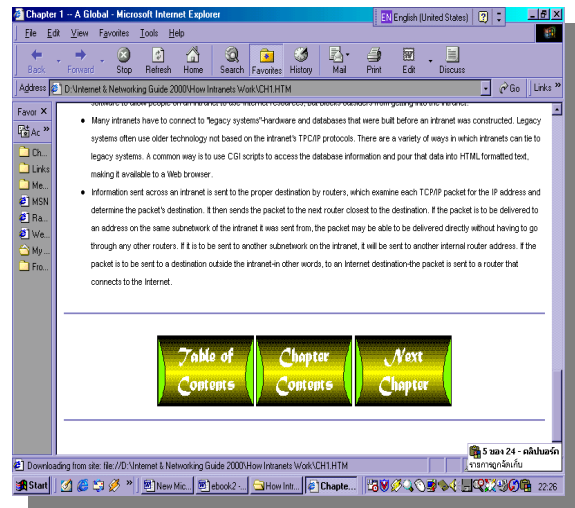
Chapter 1 -- A Global - Microsoft Internet Explorer

EN English (United States)

File Edit View Favorites Tools Help

Back Forward Stop Refresh Home Search Favorites History Mail Print Edit Discuss

Address D:\Internet & Networking Guide 2000\How Intranets Work\CH1.HTM

Go Links

Favor ×

Ac

Ch...
Links
Me...
MSN
Ra...
We...
My...
Fro...

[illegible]

- Many intranets have to connect to "legacy systems"-hardware and databases that were built before an intranet was constructed. Legacy systems often use older technology not based on the intranet's TPC/IP protocols. There are a variety of ways in which intranets can tie to legacy systems. A common way is to use CGI scripts to access the database information and pour that data into HTML formatted text, making it available to a Web browser.

- Information sent across an intranet is sent to the proper destination by routers, which examine each TCP/IP packet for the IP address and determine the packet's destination. It then sends the packet to the next router closest to the destination. If the packet is to be delivered to an address on the same subnetwork of the intranet it was sent from, the packet may be able to be delivered directly without having to go through any other routers. If it is to be sent to another subnetwork on the intranet, it will be sent to another internal router address. If the packet is to be sent to a destination outside the intranet-in other words, to an Internet destination-the packet is sent to a router that connects to the Internet.

Table of Contents

Chapter Contents

Next Chapter

5 ของ 24 - คลิปบอร์ด
รายการถูกจัดเก็บ

Downloading from site: file://D:\Internet & Networking Guide 2000\How Intranets Work\CH1.HTM

Start New Mic... ebook2 -... How Intr... Chapte...

22:26